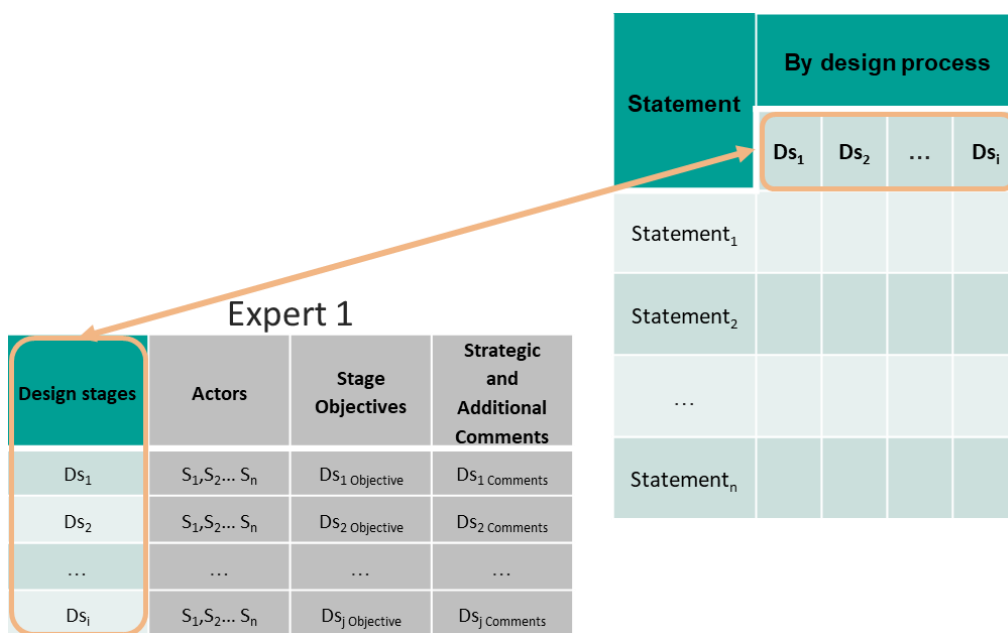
| Statement | By design process | | | |
|---|---|---|---|---|
| | $Ds_1$ | $Ds_2$ | … | $Ds_i$ |
| $Statement_1$ | | | | |
| $Statement_2$ | | | | |
| … | | | | |
| $Statement_n$ | | | | |

Expert 1

| Design stages | Actors | Stage Objectives | Strategic and Additional Comments |
|---|---|---|---|
| $Ds_1$ | $S_1, S_2 … S_n$ | $Ds_{1\ Objective}$ | $Ds_{1\ Comments}$ |
| $Ds_2$ | $S_1, S_2 … S_n$ | $Ds_{2\ Objective}$ | $Ds_{2\ Comments}$ |
| … | … | … | … |
| $Ds_i$ | $S_1, S_2 … S_n$ | $Ds_{j\ Objective}$ | $Ds_{j\ Comments}$ |